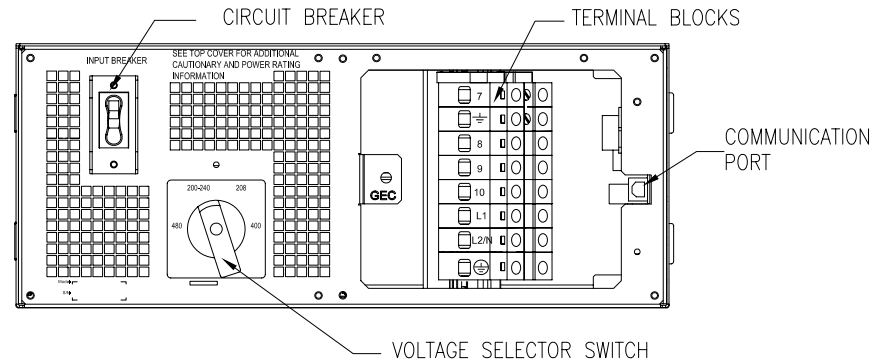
CIRCUIT BREAKER

TERMINAL BLOCKS

INPUT BREAKER

SEE TOP COVER FOR ADDITIONAL CAUTIONARY AND POWER RATING INFORMATION

200-240

208

480

400

GEC

7

8

9

10

L1

L2/N

COMMUNICATION PORT

VOLTAGE SELECTOR SWITCH